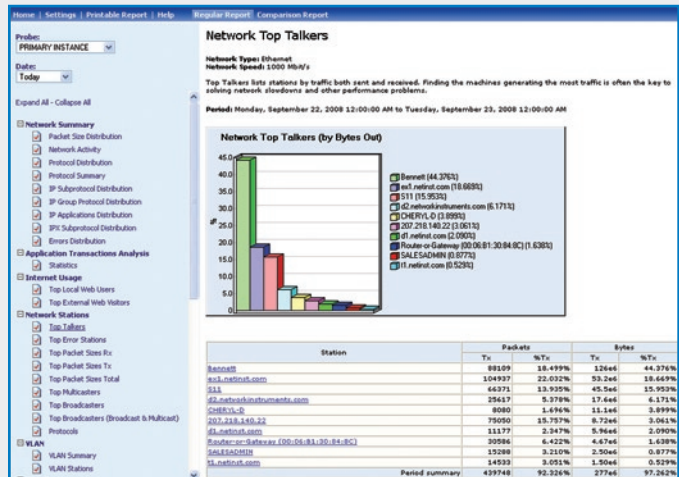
Home | Settings | Printable Report | Help    Regular Report    Comparison Report

Probe:
PRIMARY INSTANCE

Date:
Today

Expand All - Collapse All

Network Summary
Packet Size Distribution
Network Activity
Protocol Distribution
Protocol Summary
IP Subprotocol Distribution
IP Group Protocol Distribution
IP Applications Distribution
IPX Subprotocol Distribution
Errors Distribution
Application Transactions Analysis
Statistics
Internet Usage
Top Local Web Users
Top External Web Visitors
Network Stations
Top Talkers
Top Error Stations
Top Packet Sizes Rx
Top Packet Sizes Tx
Top Packet Sizes Total
Top Multicasters
Top Broadcasters
Top Broadcasters (Broadcast & Multicast)
Protocols
VLAN
VLAN Summary
VLAN Stations

Network Top Talkers

Network Type: Ethernet
Network Speed: 1000 Mbit/s

Top Talkers lists stations by traffic both sent and received. Finding the machines generating the most traffic is often the key to solving network slowdowns and other performance problems.

Period: Monday, September 22, 2008 12:00:00 AM to Tuesday, September 23, 2008 12:00:00 AM

Network Top Talkers (by Bytes Out)

45.0
40.0
35.0
30.0
25.0
20.0
15.0
10.0
5.0
0

Bennett (44.376%)
ex1.netinst.com (18.669%)
511 (15.953%)
d2.networkinstruments.com (6.171%)
CHERYL-D (3.899%)
207.218.140.22 (3.061%)
d1.netinst.com (2.090%)
Router-or-Gateway (00:06:81:30:84:8C) (1.638%)
SALESADMIN (0.877%)
t1.netinst.com (0.529%)

| Station | Packets Tx | Packets %Tx | Bytes Tx | Bytes %Tx |
|---|---|---|---|---|
| Bennett | 88109 | 18.499% | 126e6 | 44.376% |
| ex1.netinst.com | 104937 | 22.032% | 53.2e6 | 18.669% |
| 511 | 66371 | 13.935% | 45.5e6 | 15.953% |
| d2.networkinstruments.com | 25617 | 5.378% | 17.6e6 | 6.171% |
| CHERYL-D | 8080 | 1.696% | 11.1e6 | 3.899% |
| 207.218.140.22 | 75050 | 15.757% | 8.72e6 | 3.061% |
| d1.netinst.com | 11177 | 2.347% | 5.96e6 | 2.090% |
| Router-or-Gateway (00:06:81:30:84:8C) | 30586 | 6.422% | 4.67e6 | 1.638% |
| SALESADMIN | 15288 | 3.210% | 2.50e6 | 0.877% |
| t1.netinst.com | 14533 | 3.051% | 1.50e6 | 0.529% |
| Period summary | 439748 | 92.326% | 277e6 | 97.262% |